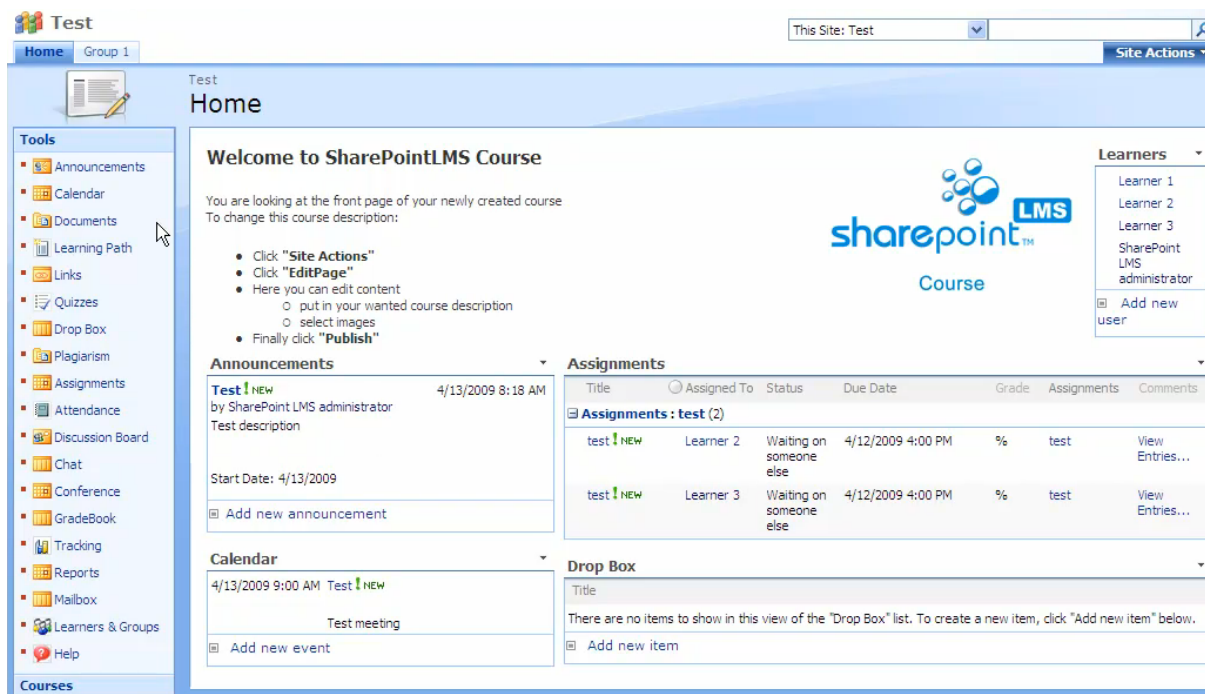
Test

Home Group 1

This Site: Test

Site Actions

Test
Home

Tools
Announcements
Calendar
Documents
Learning Path
Links
Quizzes
Drop Box
Plagiarism
Assignments
Attendance
Discussion Board
Chat
Conference
GradeBook
Tracking
Reports
Mailbox
Learners & Groups
Help
Courses

Welcome to SharePointLMS Course

You are looking at the front page of your newly created course
To change this course description:

- Click **"Site Actions"**
- Click **"EditPage"**
- Here you can edit content
  - put in your wanted course description
  - select images
- Finally click **"Publish"**

sharepoint LMS TM
Course

Learners
Learner 1
Learner 2
Learner 3
SharePoint LMS administrator
Add new user

Announcements
Test ! NEW 4/13/2009 8:18 AM
by SharePoint LMS administrator
Test description

Start Date: 4/13/2009
Add new announcement

Calendar
4/13/2009 9:00 AM Test ! NEW
Test meeting
Add new event

Assignments

| Title | Assigned To | Status | Due Date | Grade | Assignments | Comments |
|---|---|---|---|---|---|---|
| Assignments : test (2) | | | | | | |
| test ! NEW | Learner 2 | Waiting on someone else | 4/12/2009 4:00 PM | % | test | View Entries... |
| test ! NEW | Learner 3 | Waiting on someone else | 4/12/2009 4:00 PM | % | test | View Entries... |

Drop Box
Title
There are no items to show in this view of the "Drop Box" list. To create a new item, click "Add new item" below.
Add new item